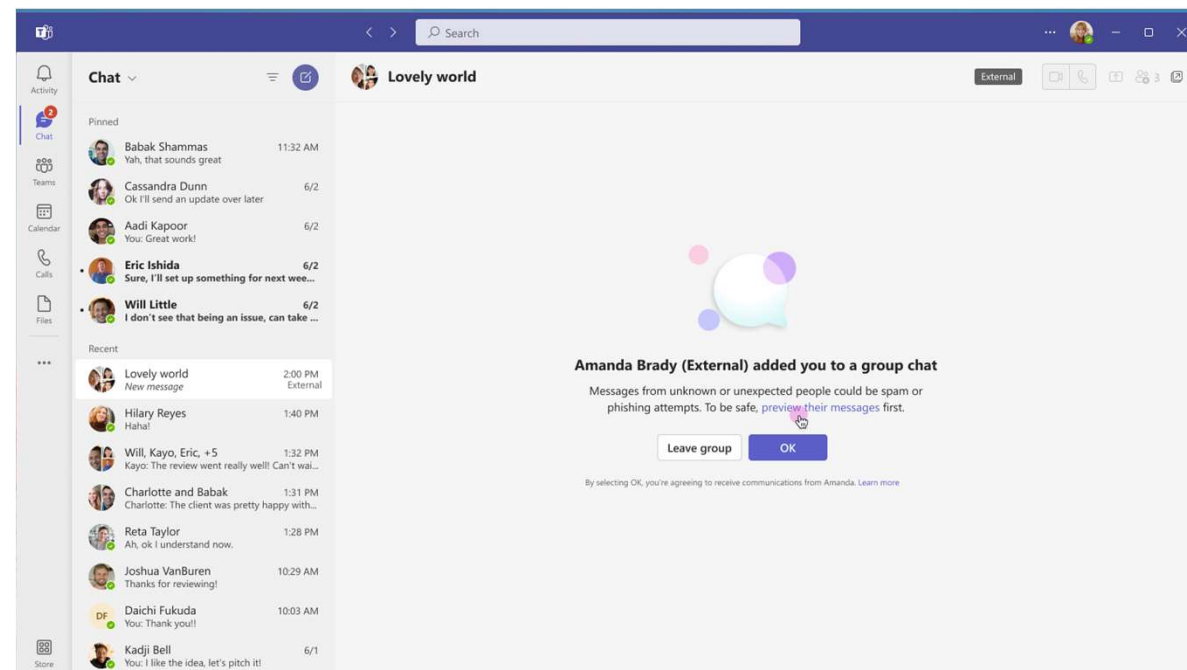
Search

Activity
2
Chat
Teams
Calendar
Calls
Files
...
Store

Chat

Pinned

Babak Shammas 11:32 AM
Yah, that sounds great

Cassandra Dunn 6/2
Ok I'll send an update over later

Aadi Kapoor 6/2
You: Great work!

Eric Ishida 6/2
Sure, I'll set up something for next wee...

Will Little 6/2
I don't see that being an issue, can take ...

Recent

Lovely world 2:00 PM
New message External

Hilary Reyes 1:40 PM
Haha!

Will, Kayo, Eric, +5 1:32 PM
Kayo: The review went really well! Can't wai...

Charlotte and Babak 1:31 PM
Charlotte: The client was pretty happy with...

Reta Taylor 1:28 PM
Ah, ok I understand now.

Joshua VanBuren 10:29 AM
Thanks for reviewing!

DF Daichi Fukuda 10:03 AM
You: Thank you!!

Kadji Bell 6/1
You: I like the idea, let's pitch it!

Lovely world

External

3

Amanda Brady (External) added you to a group chat

Messages from unknown or unexpected people could be spam or phishing attempts. To be safe, preview their messages first.

Leave group OK

By selecting OK, you're agreeing to receive communications from Amanda. Learn more